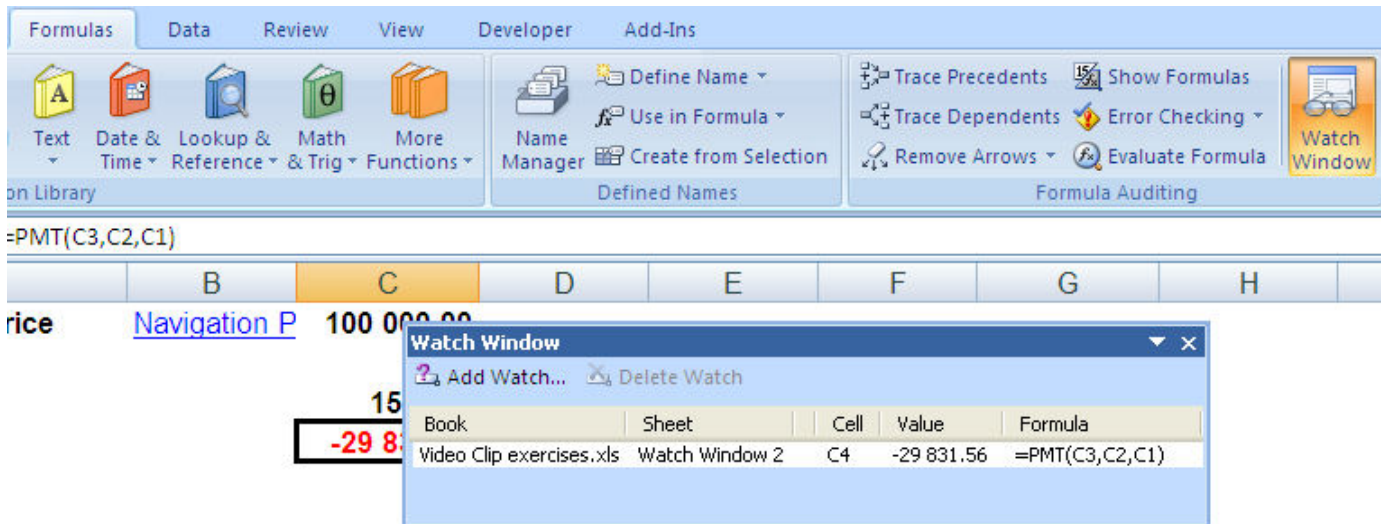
Formulas Data Review View Developer Add-Ins

Text | Date & Time | Lookup & Reference | Math & Trig | More Functions
on Library

Name Manager | Define Name | Use in Formula | Create from Selection
Defined Names

Trace Precedents | Trace Dependents | Remove Arrows | Show Formulas | Error Checking | Evaluate Formula | Watch Window
Formula Auditing

=PMT(C3,C2,C1)

| B | C | D | E | F | G | H |
|---|---|---|---|---|---|---|

rice Navigation P 100 00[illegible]

15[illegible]
-29 83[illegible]

Watch Window
Add Watch... Delete Watch

| Book | Sheet | Cell | Value | Formula |
|---|---|---|---|---|
| Video Clip exercises.xls | Watch Window 2 | C4 | -29 831.56 | =PMT(C3,C2,C1) |